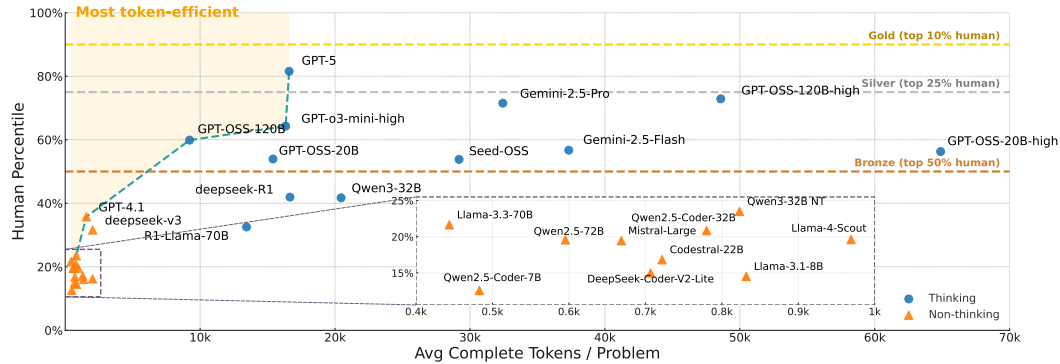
Most token-efficient

Gold (top 10% human)

Silver (top 25% human)

Bronze (top 50% human)

Human Percentile

100%
80%
60%
40%
20%
0%

GPT-5
GPT-o3-mini-high
GPT-OSS-120B
GPT-OSS-20B
Gemini-2.5-Pro
GPT-OSS-120B-high
Gemini-2.5-Flash
Seed-OSS
GPT-OSS-20B-high
deepseek-R1
Qwen3-32B
GPT-4.1
deepseek-v3
R1-Llama-70B

25%
20%
15%
Llama-3.3-70B
Qwen3-32B NT
Qwen2.5-Coder-32B
Qwen2.5-72B
Mistral-Large
Llama-4-Scout
Codestral-22B
Qwen2.5-Coder-7B
DeepSeek-Coder-V2-Lite
Llama-3.1-8B
0.4k 0.5k 0.6k 0.7k 0.8k 0.9k 1k

Thinking
Non-thinking

0k 10k 20k 30k 40k 50k 60k 70k
Avg Complete Tokens / Problem